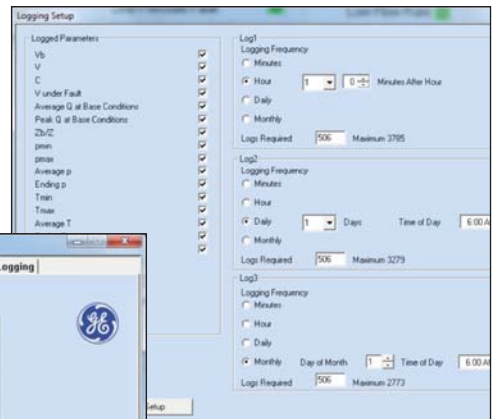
Logging Setup

Logged Parameters

Vb

V

C

V under Fault

Average Q at Base Conditions

Peak Q at Base Conditions

Zb/Z

pmin

pmax

Average p

Ending p

Tmin

Tmax

Average T

Log1

Logging Frequency

Minutes

Hour 1 0 Minutes After Hour

Daily

Monthly

Logs Required 506 Maximum 3785

Log2

Logging Frequency

Minutes

Hour

Daily 1 Days Time of Day 6:00 A

Monthly

Logs Required 506 Maximum 3279

Log3

Logging Frequency

Minutes

Hour

Daily

Monthly Day of Month 1 Time of Day 6:00 A

Logs Required 506 Maximum 2773

Logging

Setup